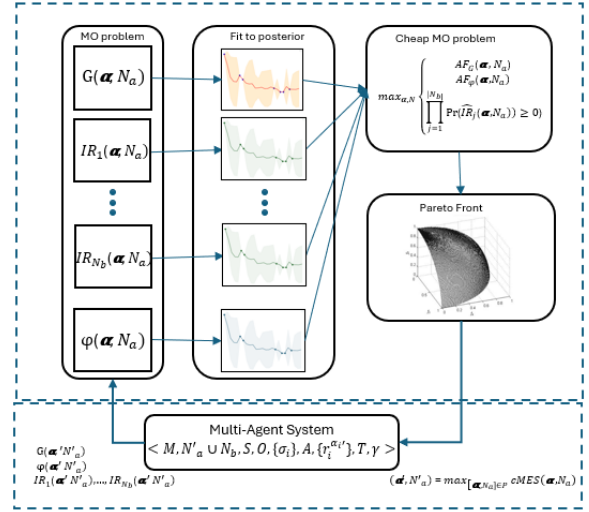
MO problem

$G(\boldsymbol{\alpha}, N_a)$

$IR_1(\boldsymbol{\alpha}, N_a)$

$IR_{N_b}(\boldsymbol{\alpha}, N_a)$

$\varphi(\boldsymbol{\alpha}, N_a)$

Fit to posterior

Cheap MO problem

$max_{\alpha,N} \begin{cases} AF_G(\boldsymbol{\alpha}, N_a) \\ AF_\varphi(\boldsymbol{\alpha}, N_a) \\ \prod_{j=1}^{|N_b|} \Pr(\widehat{IR}_j(\boldsymbol{\alpha}, N_a)) \geq 0) \end{cases}$

Pareto Front

Multi-Agent System

$< M, N'_a \cup N_b, S, O, \{\sigma_i\}, A, \{r_i^{\alpha_i'}\}, T, \gamma >$

$G(\boldsymbol{\alpha}' N'_a)$
$\varphi(\boldsymbol{\alpha}' N'_a)$
$IR_1(\boldsymbol{\alpha}' N'_a), \ldots, IR_{N_b}(\boldsymbol{\alpha}' N'_a)$

$(\boldsymbol{\alpha}', N'_a) = max_{[\boldsymbol{\alpha}, N_a] \in P} \; cMES(\boldsymbol{\alpha}, N_a)$